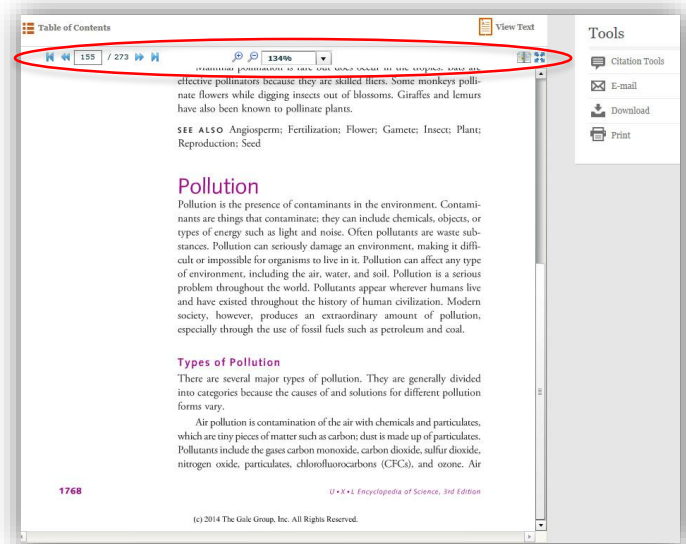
Table of Contents

View Text

155 / 273

134%

Tools

Citation Tools

E-mail

Download

Print

Mammal pollination is rare but does occur in the tropics. Bats are effective pollinators because they are skilled fliers. Some monkeys pollinate flowers while digging insects out of blossoms. Giraffes and lemurs have also been known to pollinate plants.

SEE ALSO Angiosperm; Fertilization; Flower; Gamete; Insect; Plant; Reproduction; Seed

Pollution

Pollution is the presence of contaminants in the environment. Contaminants are things that contaminate; they can include chemicals, objects, or types of energy such as light and noise. Often pollutants are waste substances. Pollution can seriously damage an environment, making it difficult or impossible for organisms to live in it. Pollution can affect any type of environment, including the air, water, and soil. Pollution is a serious problem throughout the world. Pollutants appear wherever humans live and have existed throughout the history of human civilization. Modern society, however, produces an extraordinary amount of pollution, especially through the use of fossil fuels such as petroleum and coal.

Types of Pollution

There are several major types of pollution. They are generally divided into categories because the causes of and solutions for different pollution forms vary.

Air pollution is contamination of the air with chemicals and particulates, which are tiny pieces of matter such as carbon; dust is made up of particulates. Pollutants include the gases carbon monoxide, carbon dioxide, sulfur dioxide, nitrogen oxide, particulates, chlorofluorocarbons (CFCs), and ozone. Air

1768

U•X•L Encyclopedia of Science, 3rd Edition

(c) 2014 The Gale Group, Inc. All Rights Reserved.